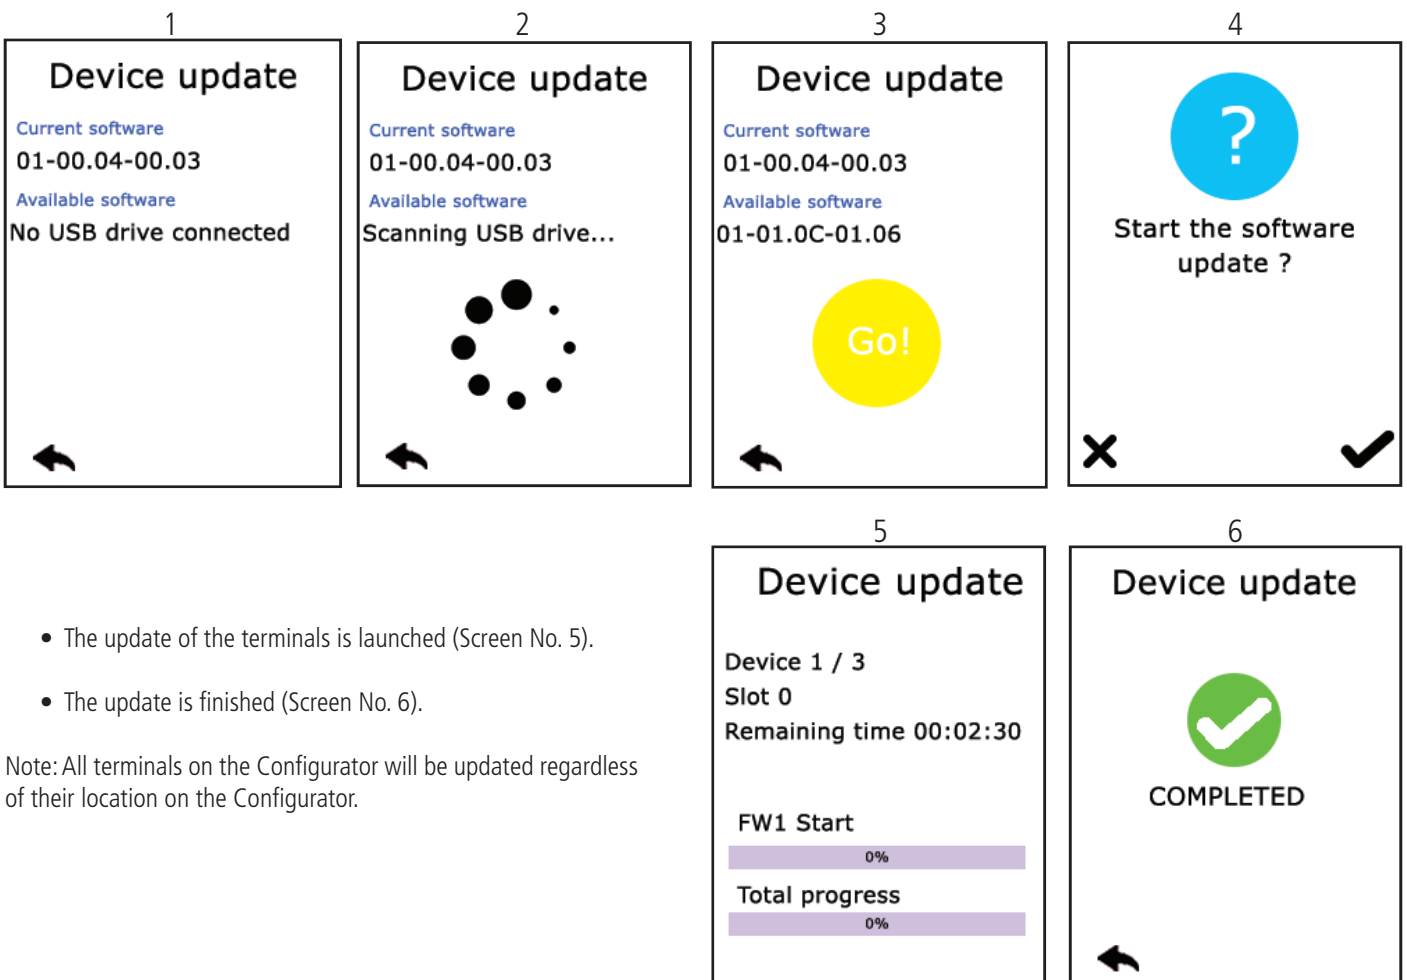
1

Device update

Current software

01-00.04-00.03

Available software

No USB drive connected

2

Device update

Current software

01-00.04-00.03

Available software

Scanning USB drive...

3

Device update

Current software

01-00.04-00.03

Available software

01-01.0C-01.06

Go!

4

?

Start the software update ?

5

Device update

Device 1 / 3

Slot 0

Remaining time 00:02:30

FW1 Start

0%

Total progress

0%

6

Device update

COMPLETED

• The update of the terminals is launched (Screen No. 5).

• The update is finished (Screen No. 6).

Note: All terminals on the Configurator will be updated regardless of their location on the Configurator.